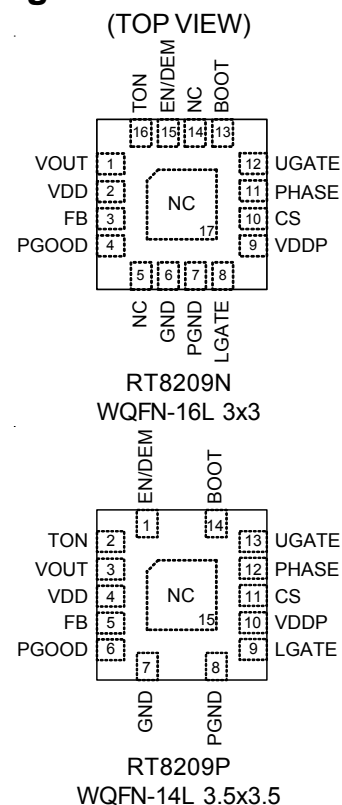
(TOP VIEW)

TON EN/DEM NC BOOT

16 15 14 13

VOUT 1
VDD 2
FB 3
PGOOD 4

NC
17

12 UGATE
11 PHASE
10 CS
9 VDDP

5 6 7 8

NC GND PGND LGATE

RT8209N
WQFN-16L 3x3

EN/DEM BOOT

1 14

TON 2
VOUT 3
VDD 4
FB 5
PGOOD 6

NC
15

13 UGATE
12 PHASE
11 CS
10 VDDP
9 LGATE

7 8

GND PGND

RT8209P
WQFN-14L 3.5x3.5